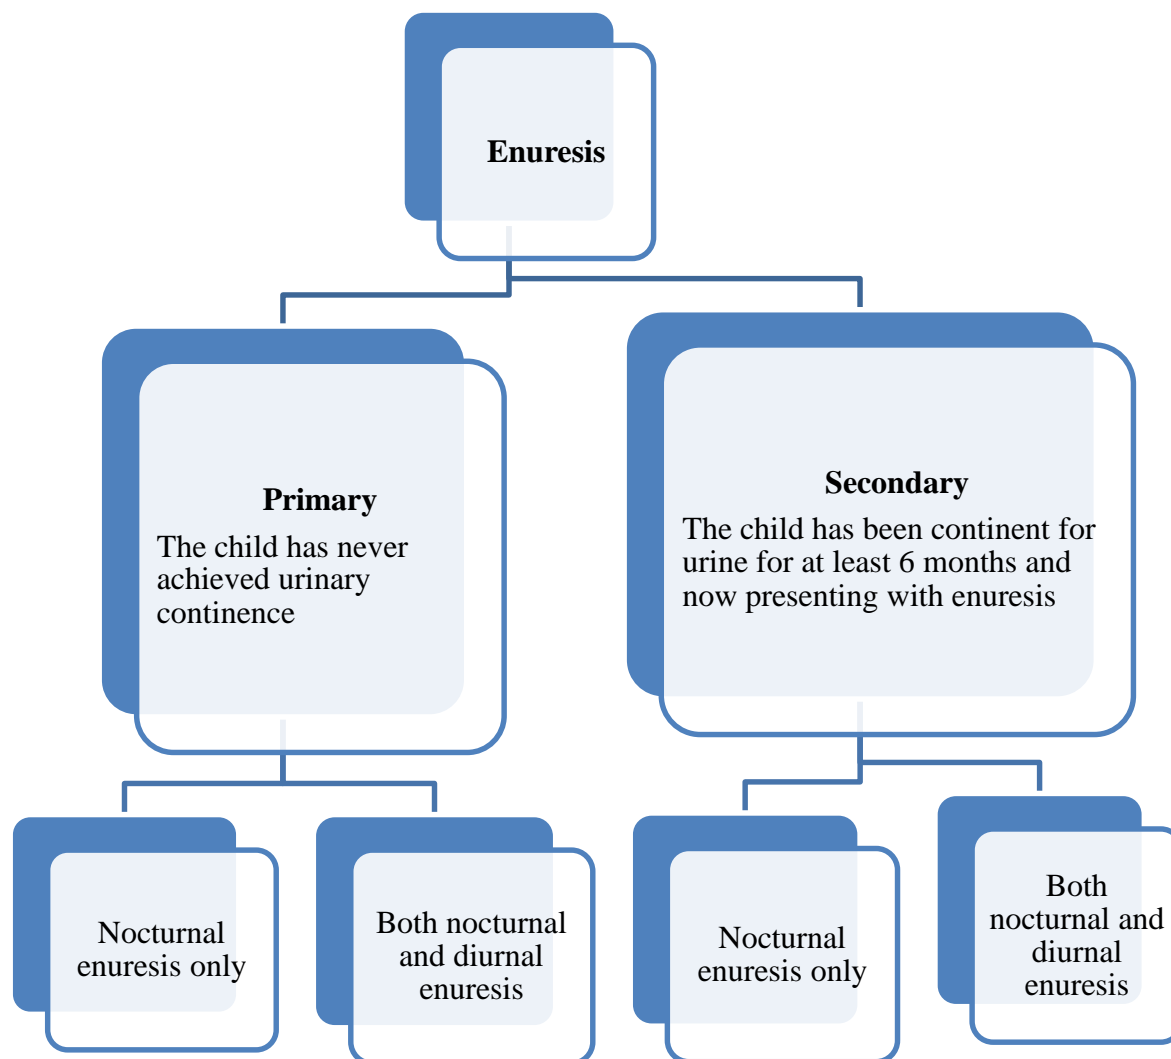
Enuresis

Primary
The child has never achieved urinary continence

Secondary
The child has been continent for urine for at least 6 months and now presenting with enuresis

Nocturnal enuresis only

Both nocturnal and diurnal enuresis

Nocturnal enuresis only

Both nocturnal and diurnal enuresis